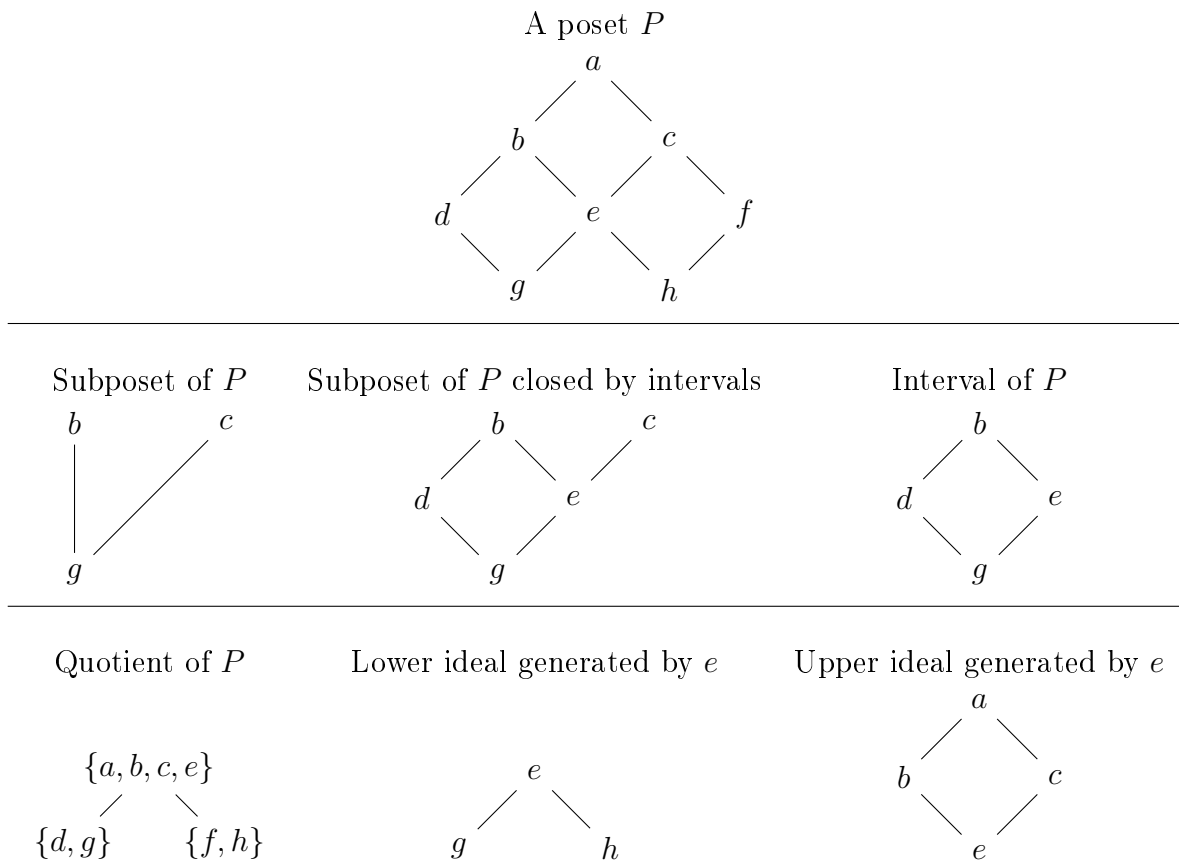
A poset $P$

$a$

$b$ $c$

$d$ $e$ $f$

$g$ $h$

Subposet of $P$

$b$ $c$

$g$

Subposet of $P$ closed by intervals

$b$ $c$

$d$ $e$

$g$

Interval of $P$

$b$

$d$ $e$

$g$

Quotient of $P$

$\{a, b, c, e\}$

$\{d, g\}$ $\{f, h\}$

Lower ideal generated by $e$

$e$

$g$ $h$

Upper ideal generated by $e$

$a$

$b$ $c$

$e$